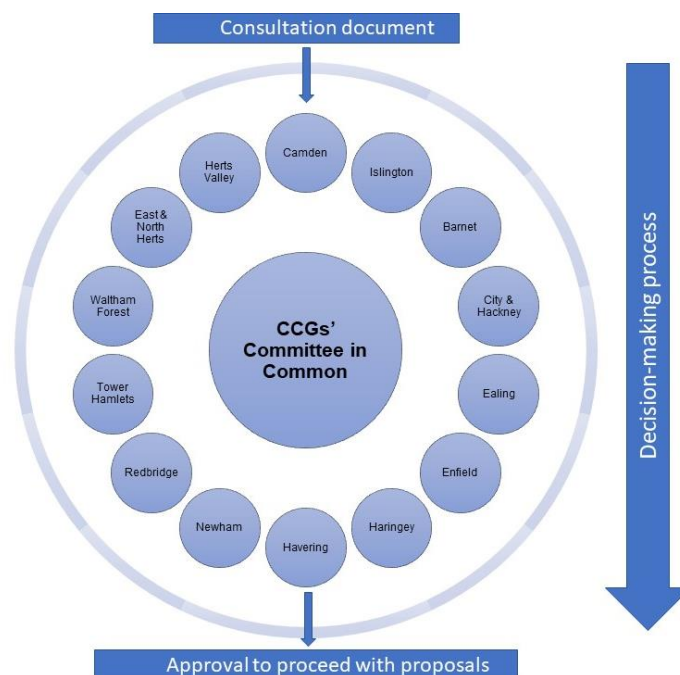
Consultation document

Decision-making process

Camden

Islington

Barnet

City & Hackney

Ealing

Enfield

Haringey

Havering

Newham

Redbridge

Tower Hamlets

Waltham Forest

East & North Herts

Herts Valley

CCGs' Committee in Common

Approval to proceed with proposals